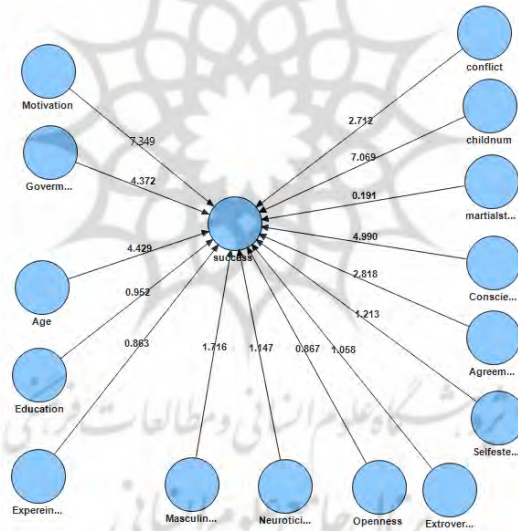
Motivation
7.349
Goverm...
4.372
Age
4.429
0.952
Education
0.863
Expereln...
Masculin...
1.716
Neurotici...
1.147
Openness
0.867
Extrover...
1.058
success
conflict
2.712
childnum
7.069
martialst...
0.191
4.990
Conscie...
2.818
Agreem...
1.213
Selfeste...